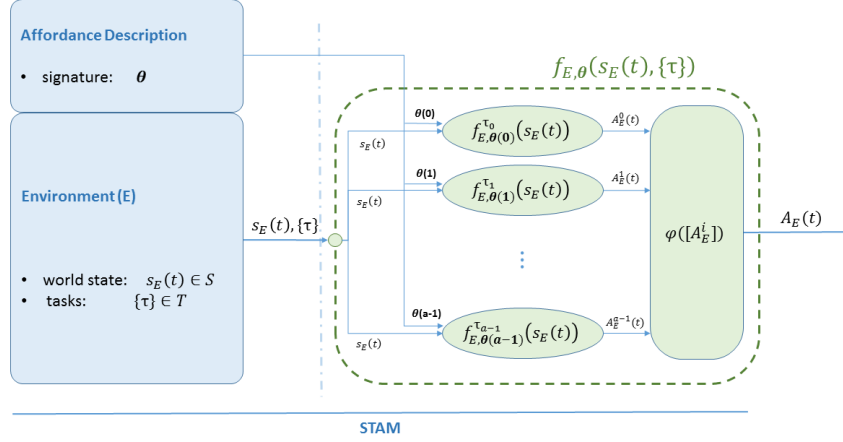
Affordance Description

• signature: $\boldsymbol{\theta}$

Environment (E)

• world state: $s_E(t) \in S$
• tasks: $\{\tau\} \in T$

$s_E(t), \{\tau\}$

$f_{E,\boldsymbol{\theta}}(s_E(t), \{\tau\})$

$\boldsymbol{\theta}(0)$

$s_E(t)$

$f^{\tau_0}_{E,\boldsymbol{\theta}(0)}(s_E(t))$

$A^0_E(t)$

$\boldsymbol{\theta}(1)$

$s_E(t)$

$f^{\tau_1}_{E,\boldsymbol{\theta}(1)}(s_E(t))$

$A^1_E(t)$

$\boldsymbol{\theta}(a-1)$

$s_E(t)$

$f^{\tau_{a-1}}_{E,\boldsymbol{\theta}(a-1)}(s_E(t))$

$A^{a-1}_E(t)$

$\varphi([A^i_E])$

$A_E(t)$

STAM